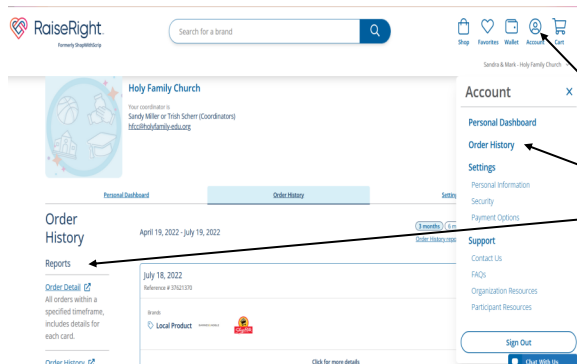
RaiseRight. Formerly ShopWithScrip

Search for a brand

Shop Favorites Wallet Account Cart

Sandra & Mark - Holy Family Church

Holy Family Church

Your coordinator is
Sandy Miller or Trish Scherr (Coordinators)
hfcc@holyfamily-edu.org

Personal Dashboard

Order History

Settin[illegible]

Order History

April 19, 2022 - July 19, 2022

3 months 6 m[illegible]

Order History repo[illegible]

Reports

Order Detail
All orders within a specified timeframe, includes details for each card.

Order History

July 18, 2022
Reference # 37621370

Brands
Local Product

Click for more details

Account X

Personal Dashboard

Order History

Settings
Personal Information
Security
Payment Options

Support
Contact Us
FAQs
Organization Resources
Participant Resources

Sign Out

Chat With Us